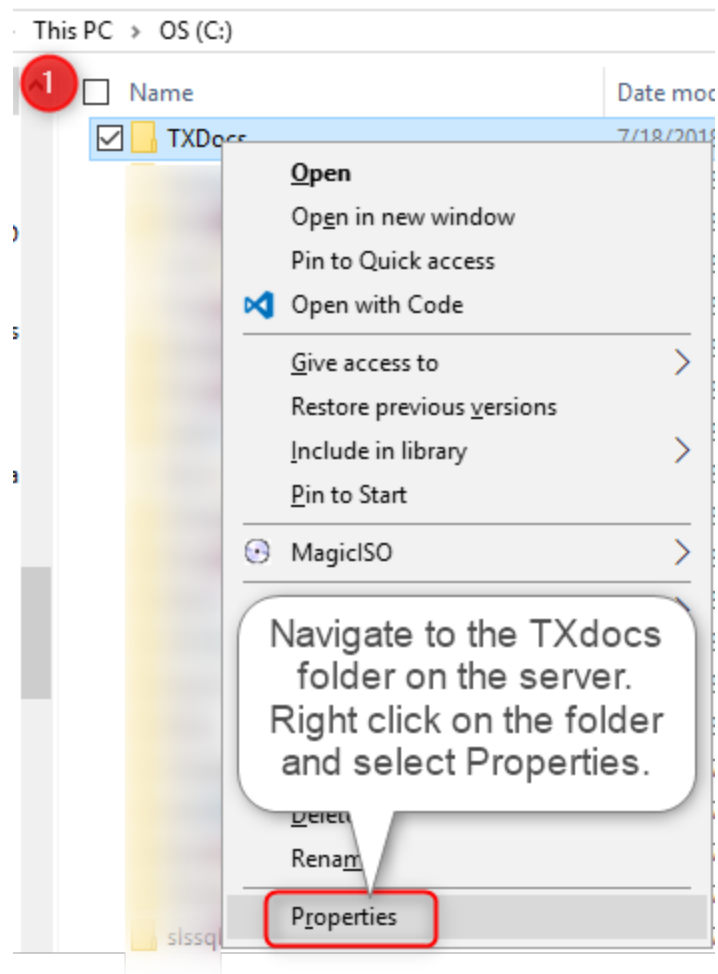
This PC > OS (C:)

1

Name

Date mod

TXDocs

7/18/2018

Open

Open in new window

Pin to Quick access

Open with Code

Give access to

Restore previous versions

Include in library

Pin to Start

MagicISO

Navigate to the TXdocs folder on the server. Right click on the folder and select Properties.

Delet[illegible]

Renam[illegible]

Properties

slssq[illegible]